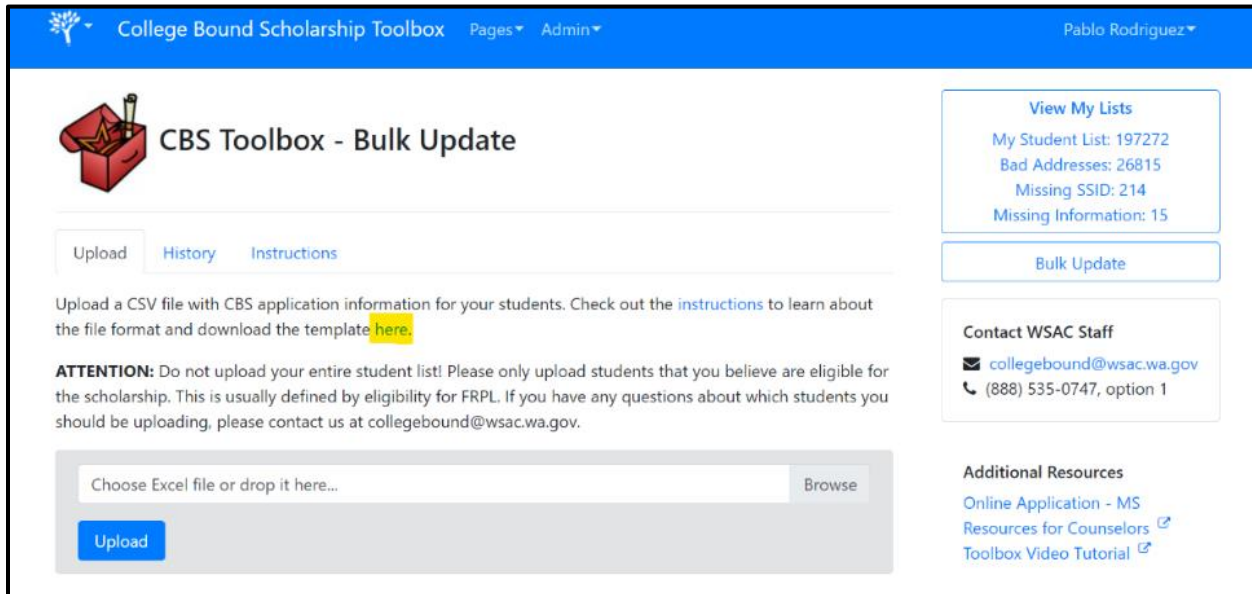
College Bound Scholarship Toolbox Pages▾ Admin▾ Pablo Rodriguez▾

CBS Toolbox - Bulk Update

Upload History Instructions

Upload a CSV file with CBS application information for your students. Check out the instructions to learn about the file format and download the template here.

ATTENTION: Do not upload your entire student list! Please only upload students that you believe are eligible for the scholarship. This is usually defined by eligibility for FRPL. If you have any questions about which students you should be uploading, please contact us at collegebound@wsac.wa.gov.

Choose Excel file or drop it here... Browse

Upload

View My Lists
My Student List: 197272
Bad Addresses: 26815
Missing SSID: 214
Missing Information: 15

Bulk Update

Contact WSAC Staff
collegebound@wsac.wa.gov
(888) 535-0747, option 1

Additional Resources
Online Application - MS
Resources for Counselors
Toolbox Video Tutorial